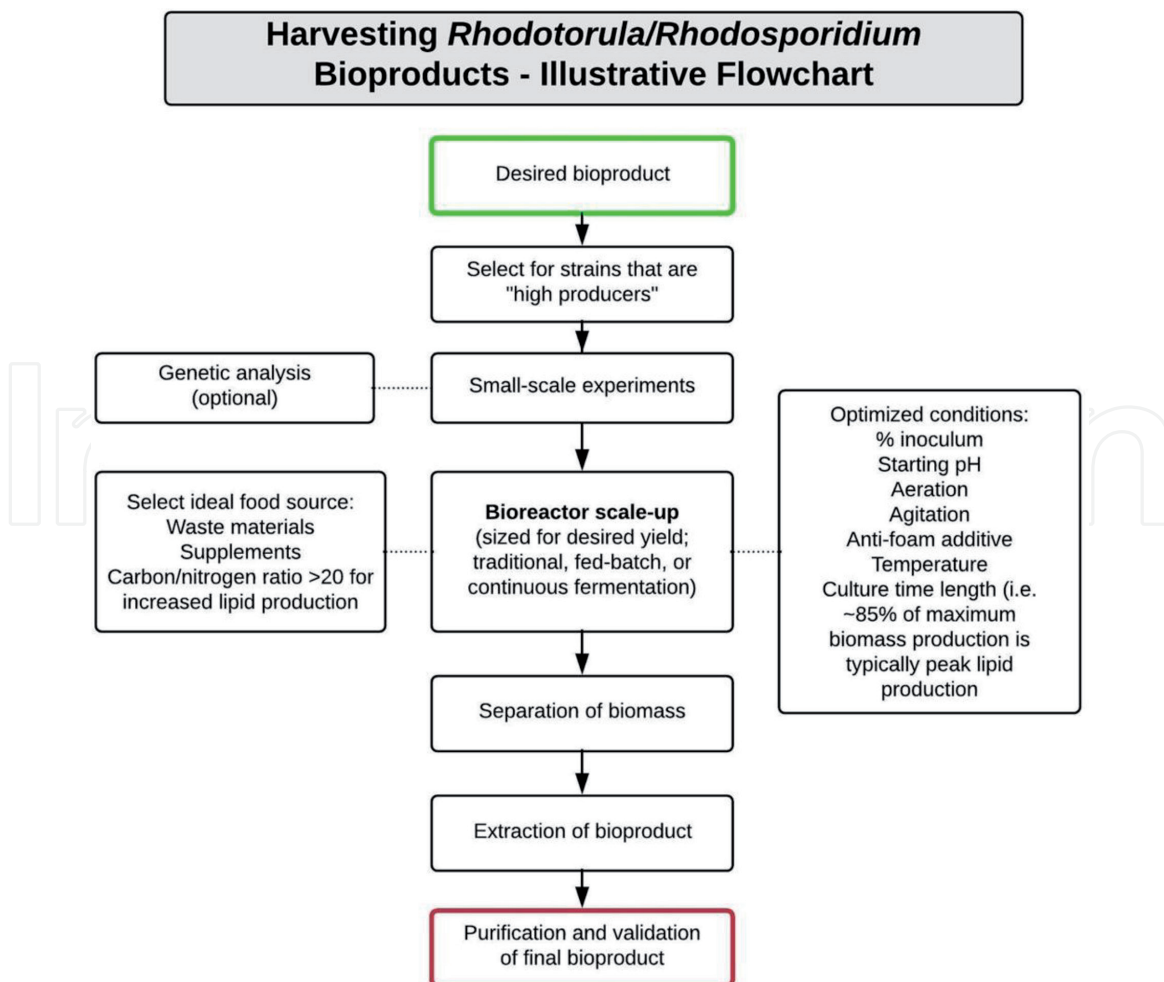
Harvesting Rhodotorula/Rhodosporidium Bioproducts - Illustrative Flowchart

Desired bioproduct

Select for strains that are "high producers"

Genetic analysis (optional)

Small-scale experiments

Select ideal food source:
Waste materials
Supplements
Carbon/nitrogen ratio >20 for increased lipid production

Bioreactor scale-up
(sized for desired yield; traditional, fed-batch, or continuous fermentation)

Optimized conditions:
% inoculum
Starting pH
Aeration
Agitation
Anti-foam additive
Temperature
Culture time length (i.e. ~85% of maximum biomass production is typically peak lipid production

Separation of biomass

Extraction of bioproduct

Purification and validation of final bioproduct